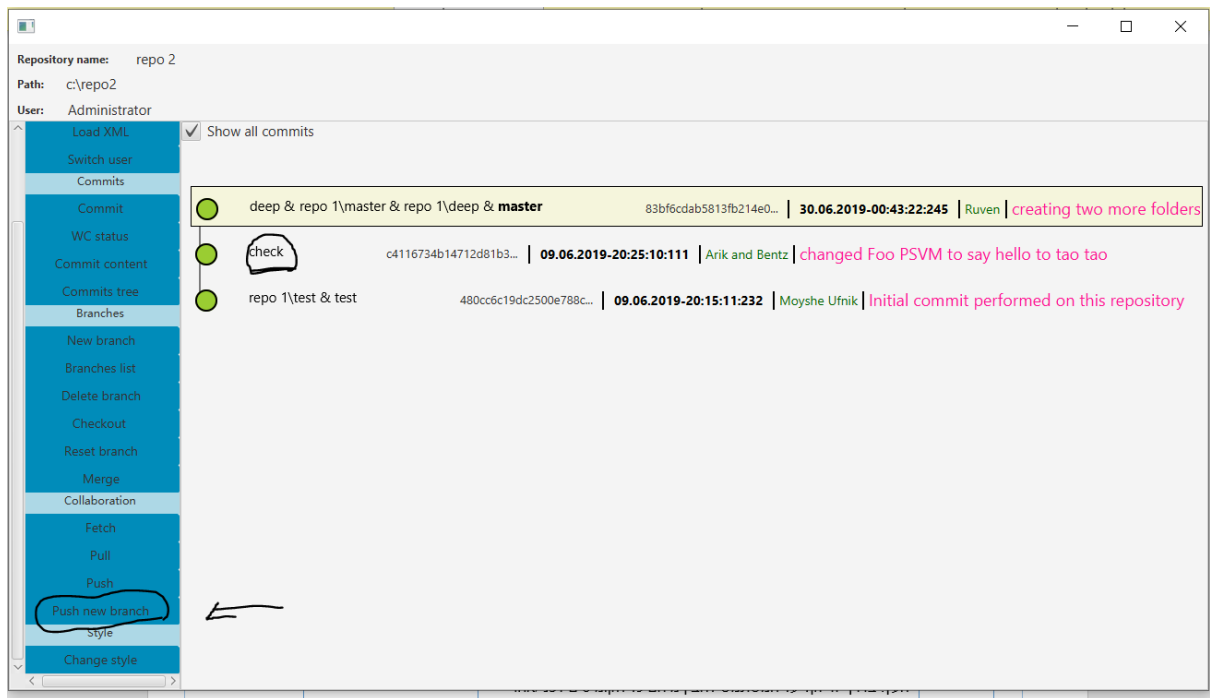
Repository name: repo 2
Path: c:\repo2
User: Administrator

Load XML
Switch user
Commits
Commit
WC status
Commit content
Commits tree
Branches
New branch
Branches list
Delete branch
Checkout
Reset branch
Merge
Collaboration
Fetch
Pull
Push
Push new branch
Style
Change style

Show all commits

deep & repo 1\master & repo 1\deep & **master** 83bf6cdab5813fb214e0... | **30.06.2019-00:43:22:245** | Ruven | creating two more folders

check c4116734b14712d81b3... | **09.06.2019-20:25:10:111** | Arik and Bentz | changed Foo PSVM to say hello to tao tao

repo 1\test & test 480cc6c19dc2500e788c... | **09.06.2019-20:15:11:232** | Moyshe Ufnik | Initial commit performed on this repository